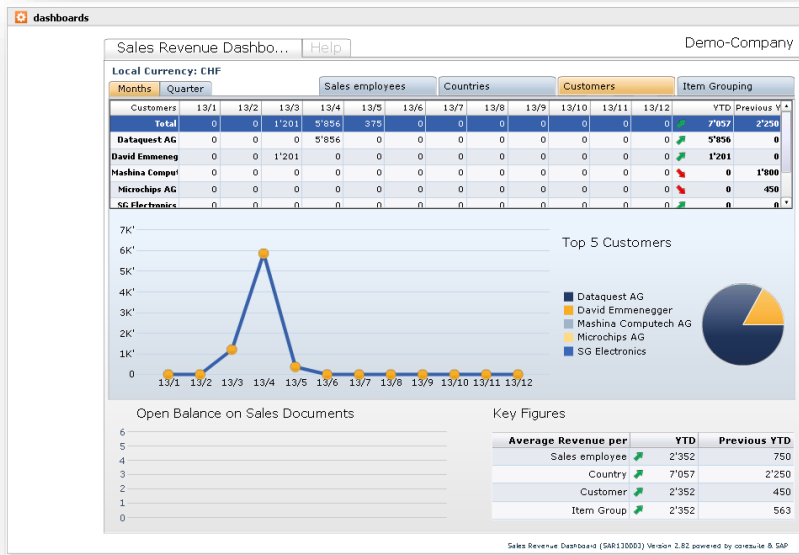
dashboards

Sales Revenue Dashbo... Help

Demo-Company

Local Currency: CHF

Months Quarter

Sales employees Countries Customers Item Grouping

| Customers | 13/1 | 13/2 | 13/3 | 13/4 | 13/5 | 13/6 | 13/7 | 13/8 | 13/9 | 13/10 | 13/11 | 13/12 | | YTD | Previous Y |
|---|---|---|---|---|---|---|---|---|---|---|---|---|---|---|---|
| Total | 0 | 0 | 1'201 | 5'856 | 375 | 0 | 0 | 0 | 0 | 0 | 0 | 0 | | 7'057 | 2'250 |
| Dataquest AG | 0 | 0 | 0 | 5'856 | 0 | 0 | 0 | 0 | 0 | 0 | 0 | 0 | | 5'856 | 0 |
| David Emmeneg | 0 | 0 | 1'201 | 0 | 0 | 0 | 0 | 0 | 0 | 0 | 0 | 0 | | 1'201 | 0 |
| Mashina Comput | 0 | 0 | 0 | 0 | 0 | 0 | 0 | 0 | 0 | 0 | 0 | 0 | | 0 | 1'800 |
| Microchips AG | 0 | 0 | 0 | 0 | 0 | 0 | 0 | 0 | 0 | 0 | 0 | 0 | | 0 | 450 |
| SG Electronics | 0 | 0 | 0 | 0 | 0 | 0 | 0 | 0 | 0 | 0 | 0 | 0 | | 0 | 0 |

7K'
6K'
5K'
4K'
3K'
2K'
1K'
0
13/1 13/2 13/3 13/4 13/5 13/6 13/7 13/8 13/9 13/10 13/11 13/12

Top 5 Customers

Dataquest AG
David Emmenegger
Mashina Computech AG
Microchips AG
SG Electronics

Open Balance on Sales Documents

6
5
4
3
2
1
0

Key Figures

| Average Revenue per | | YTD | Previous YTD |
|---|---|---|---|
| Sales employee | | 2'352 | 750 |
| Country | | 7'057 | 2'250 |
| Customer | | 2'352 | 450 |
| Item Group | | 2'352 | 563 |

Sales Revenue Dashboard (SAR130003) Version 2.82 powered by coresuite & SAP